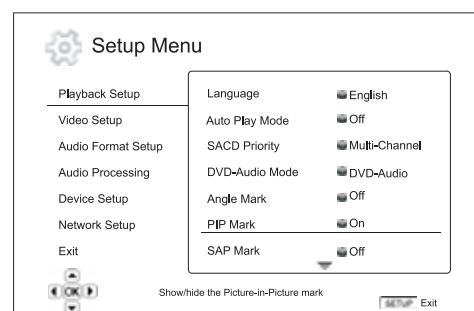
Setup Menu

Playback Setup
Video Setup
Audio Format Setup
Audio Processing
Device Setup
Network Setup
Exit

| | |
|---|---|
| Language | English |
| Auto Play Mode | Off |
| SACD Priority | Multi-Channel |
| DVD-Audio Mode | DVD-Audio |
| Angle Mark | Off |
| PIP Mark | On |
| SAP Mark | Off |

OK

Show/hide the Picture-in-Picture mark

SETUP Exit